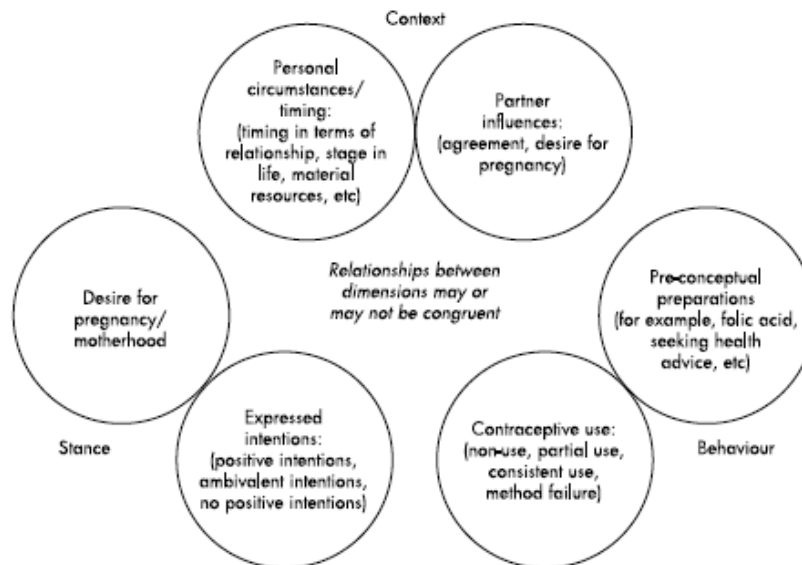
Context

Personal circumstances/ timing: (timing in terms of relationship, stage in life, material resources, etc)

Partner influences: (agreement, desire for pregnancy)

Desire for pregnancy/ motherhood

Relationships between dimensions may or may not be congruent

Pre-conceptual preparations (for example, folic acid, seeking health advice, etc)

Stance

Expressed intentions: (positive intentions, ambivalent intentions, no positive intentions)

Contraceptive use: (non-use, partial use, consistent use, method failure)

Behaviour